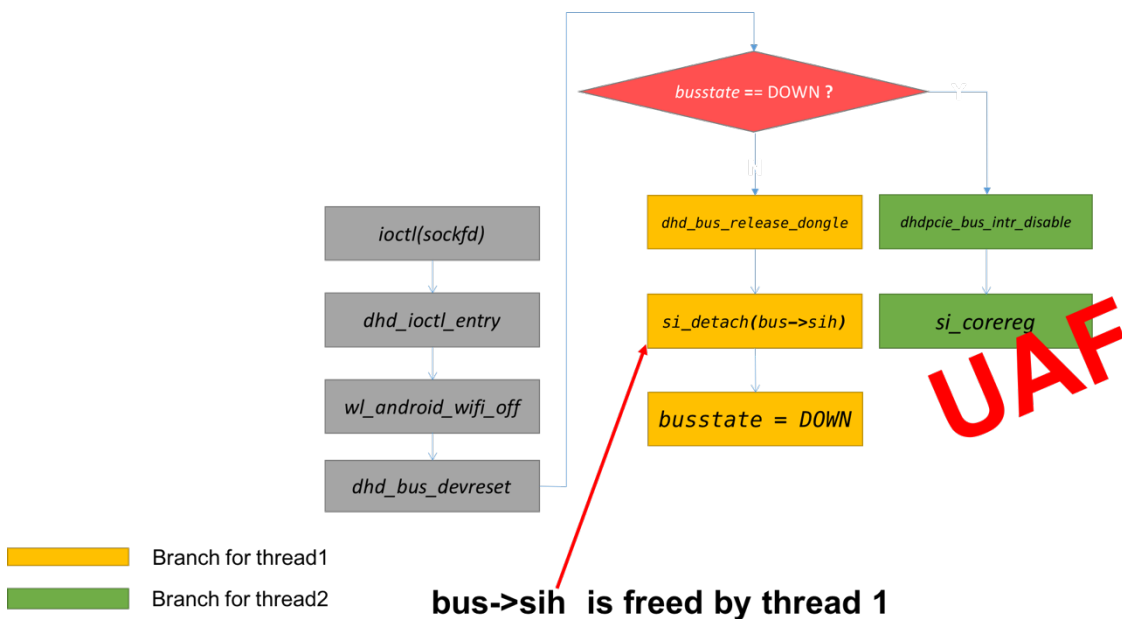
busstate == DOWN ?

Y

N

ioctl(sockfd)

dhd_ioctl_entry

wl_android_wifi_off

dhd_bus_devreset

dhd_bus_release_dongle

si_detach(bus->sih)

busstate = DOWN

dhdpcie_bus_intr_disable

si_corereg

UAF

Branch for thread1

Branch for thread2

bus->sih is freed by thread 1